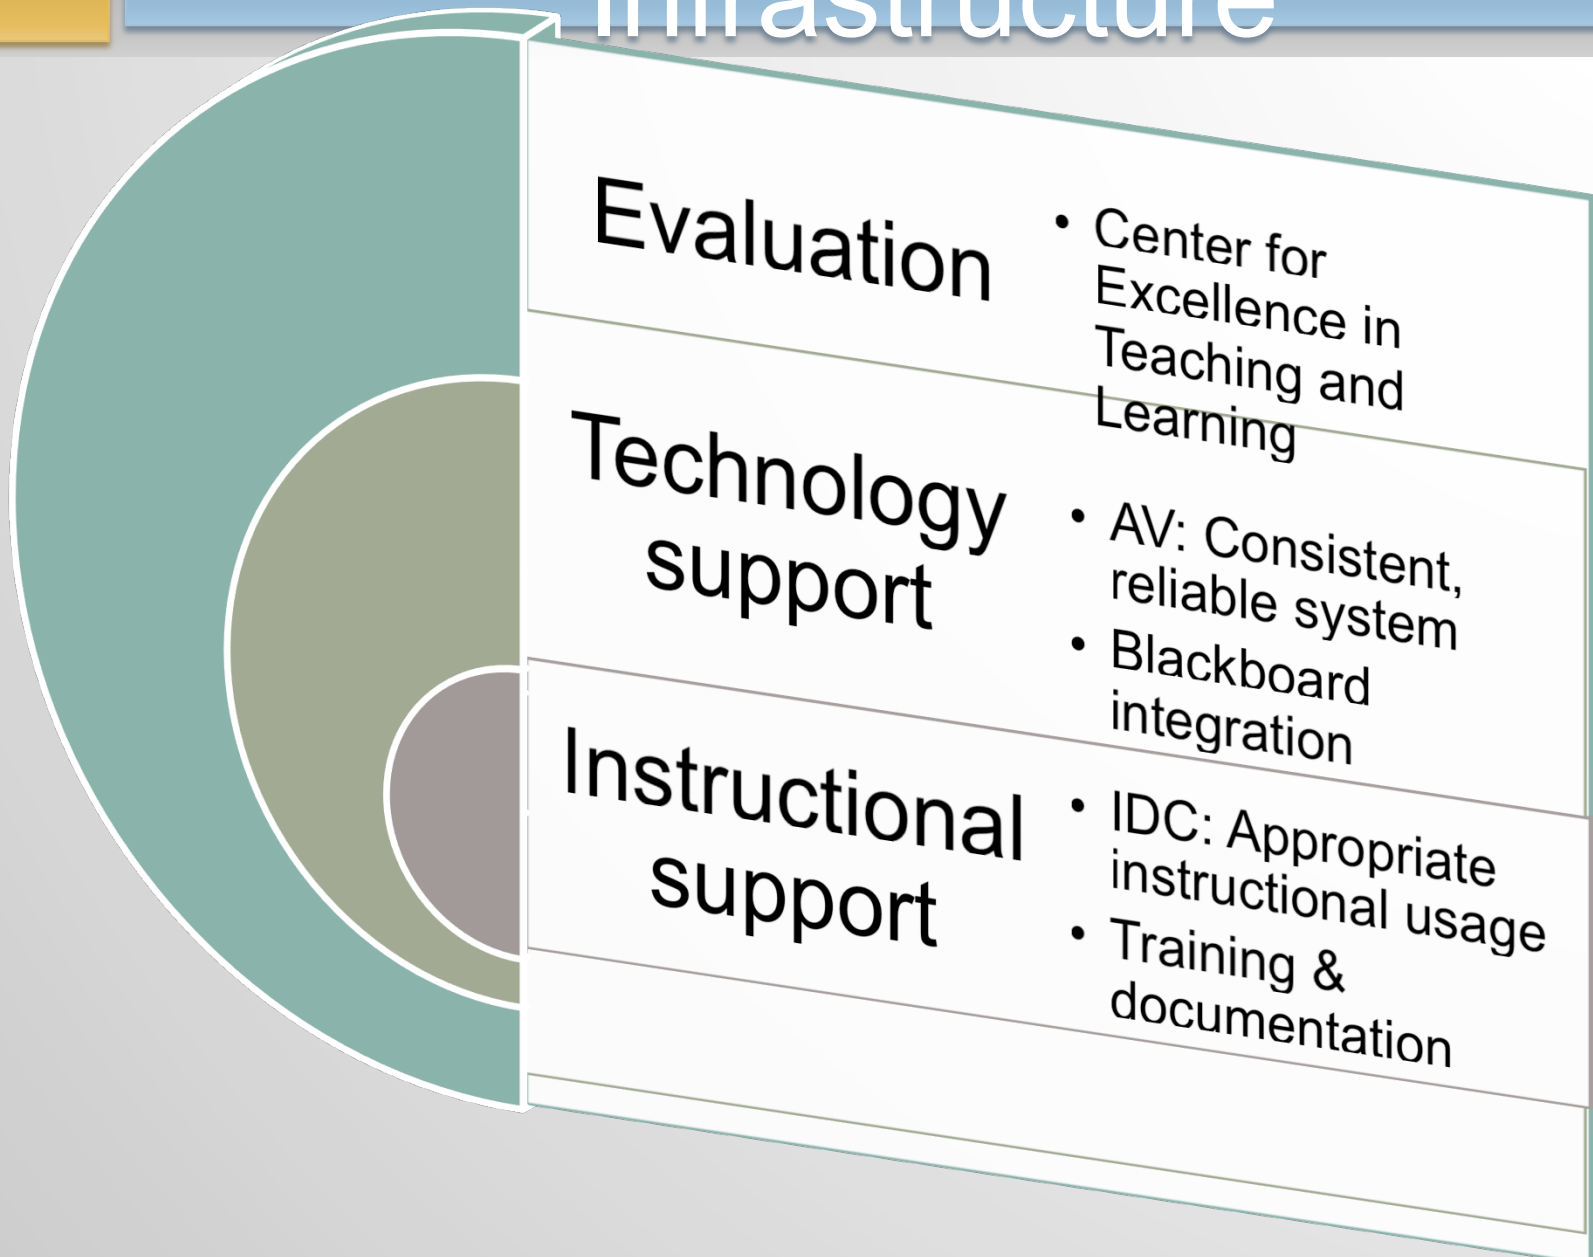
Infrastructure

Evaluation
• Center for Excellence in Teaching and Learning

Technology support
• AV: Consistent, reliable system
• Blackboard integration

Instructional support
• IDC: Appropriate instructional usage
• Training & documentation